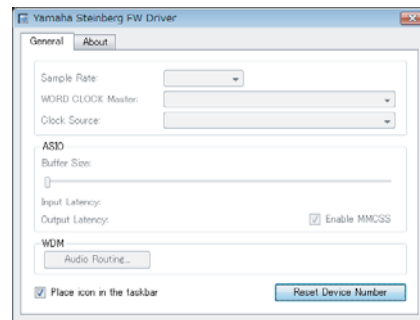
Yamaha Steinberg FW Driver

General | About

Sample Rate:

WORD CLOCK Master:

Clock Source:

ASIO

Buffer Size:

Input Latency:

Output Latency:

Enable MMCSS

WDM

Audio Routing...

Place icon in the taskbar

Reset Device Number